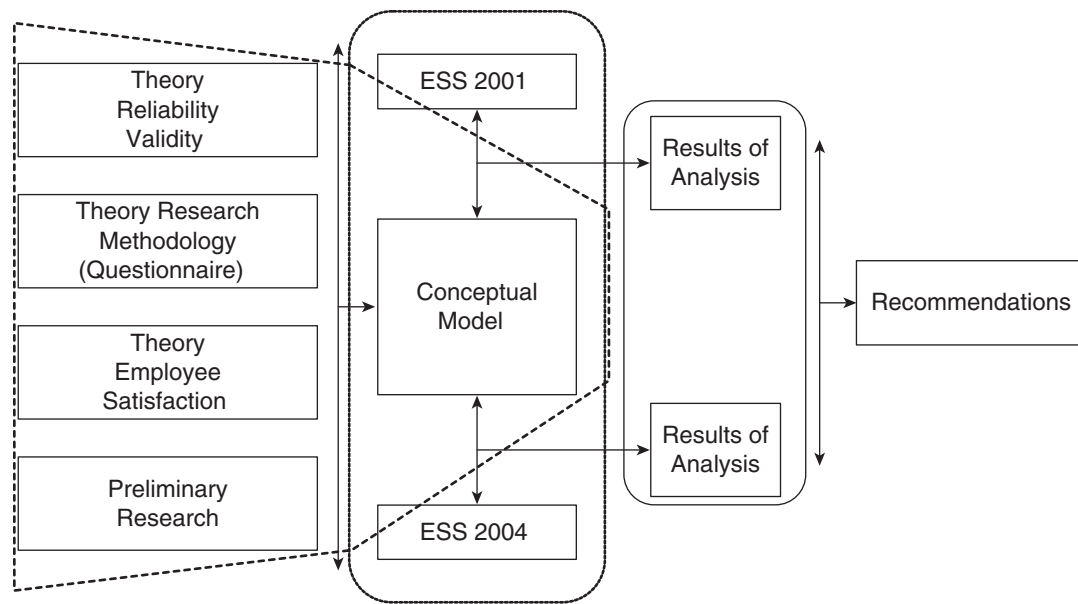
Theory
Reliability
Validity

Theory Research
Methodology
(Questionnaire)

Theory
Employee
Satisfaction

Preliminary
Research

ESS 2001

Conceptual
Model

ESS 2004

Results of
Analysis

Results of
Analysis

Recommendations